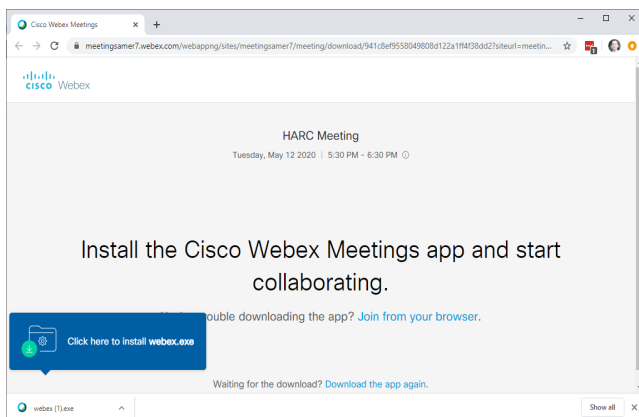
Cisco Webex Meetings ×

meetingsamer7.webex.com/webappng/sites/meetingsamer7/meeting/download/941c8ef9558049808d122a1ff4f38dd2?siteurl=meetin...

cisco Webex

HARC Meeting

Tuesday, May 12 2020 | 5:30 PM - 6:30 PM

Install the Cisco Webex Meetings app and start collaborating.

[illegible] ouble downloading the app? Join from your browser.

Click here to install webex.exe

Waiting for the download? Download the app again.

webex (1).exe

Show all